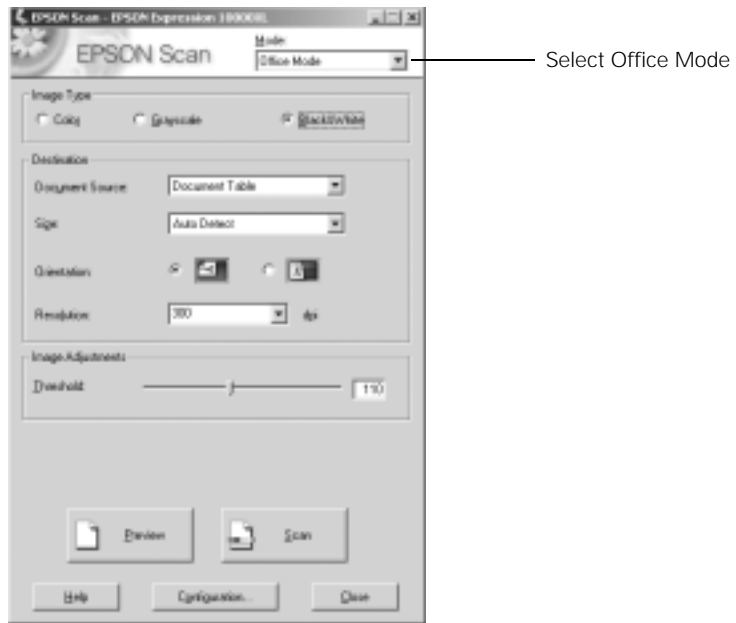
EPSON Scan - EPSON Expression 10000XL

EPSON Scan

Mode:
Office Mode

Select Office Mode

Image Type
Color
Grayscale
Black&White

Destination
Document Source: Document Table
Size: Auto Detect
Orientation:
Resolution: 300 dpi

Image Adjustments
Threshold: 110

Preview
Scan

Help
Configuration...
Close